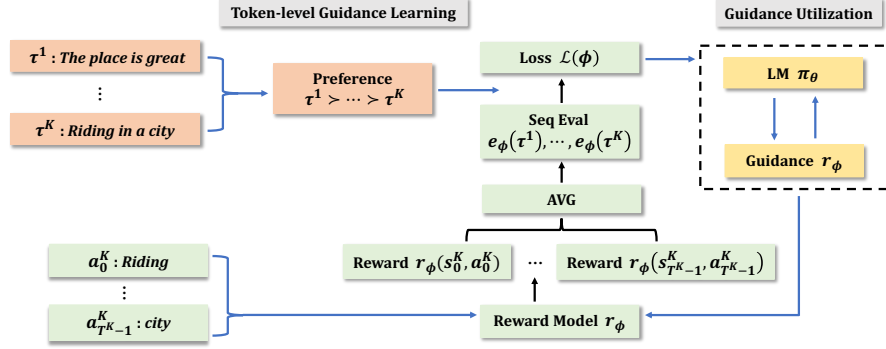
Token-level Guidance Learning

Guidance Utilization

$\tau^1$ : The place is great

⋮

$\tau^K$ : Riding in a city

Preference
$\tau^1 \succ \cdots \succ \tau^K$

Loss $\mathcal{L}(\phi)$

Seq Eval
$e_\phi(\tau^1), \cdots, e_\phi(\tau^K)$

AVG

LM $\pi_\theta$

Guidance $r_\phi$

$a_0^K$ : Riding

⋮

$a_{T^K-1}^K$ : city

Reward $r_\phi(s_0^K, a_0^K)$

⋯

Reward $r_\phi(s_{T^K-1}^K, a_{T^K-1}^K)$

Reward Model $r_\phi$